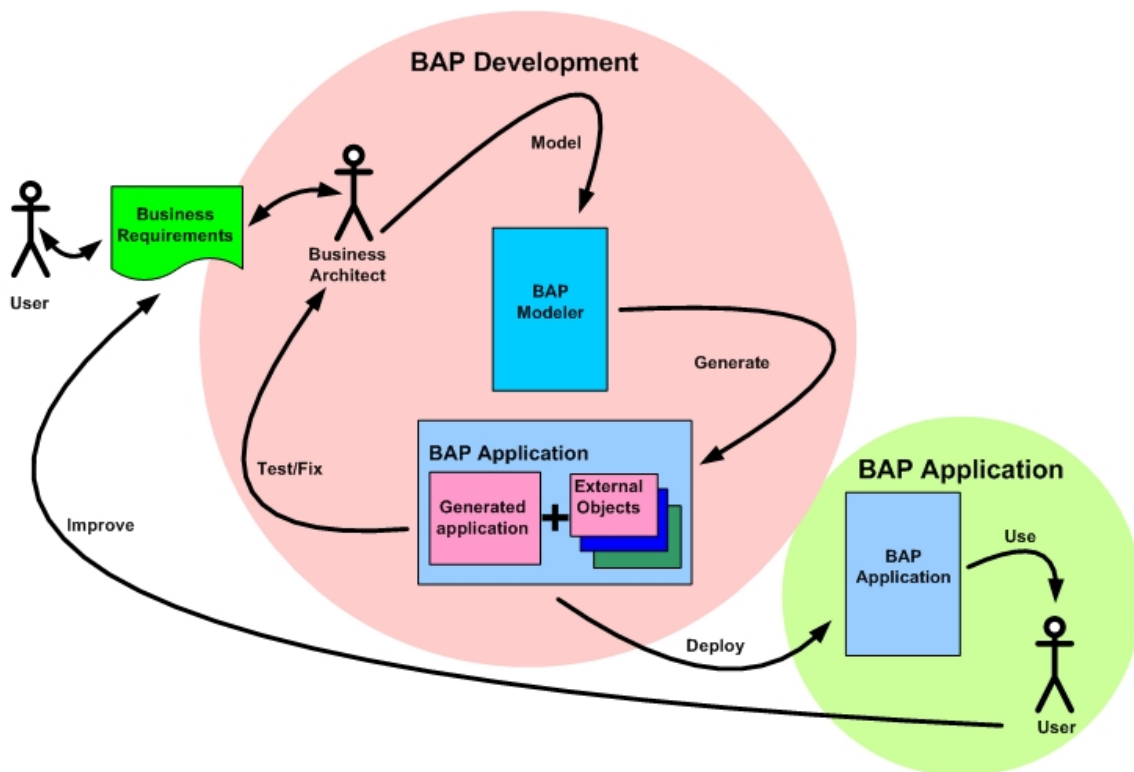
BAP Development

User

Business Requirements

Business Architect

Model

BAP Modeler

Generate

Test/Fix

BAP Application

Generated application

+

External Objects

Improve

BAP Application

BAP Application

Use

Deploy

User